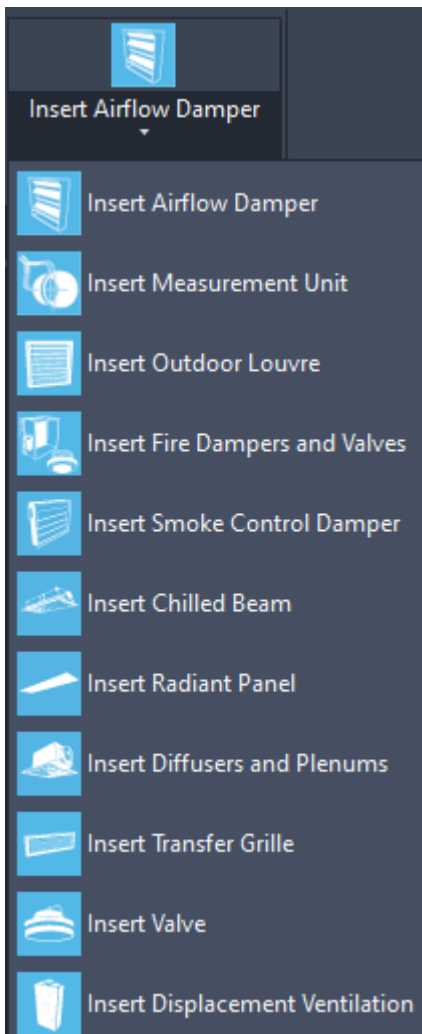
Insert Airflow Damper

Insert Airflow Damper
Insert Measurement Unit
Insert Outdoor Louvre
Insert Fire Dampers and Valves
Insert Smoke Control Damper
Insert Chilled Beam
Insert Radiant Panel
Insert Diffusers and Plenums
Insert Transfer Grille
Insert Valve
Insert Displacement Ventilation